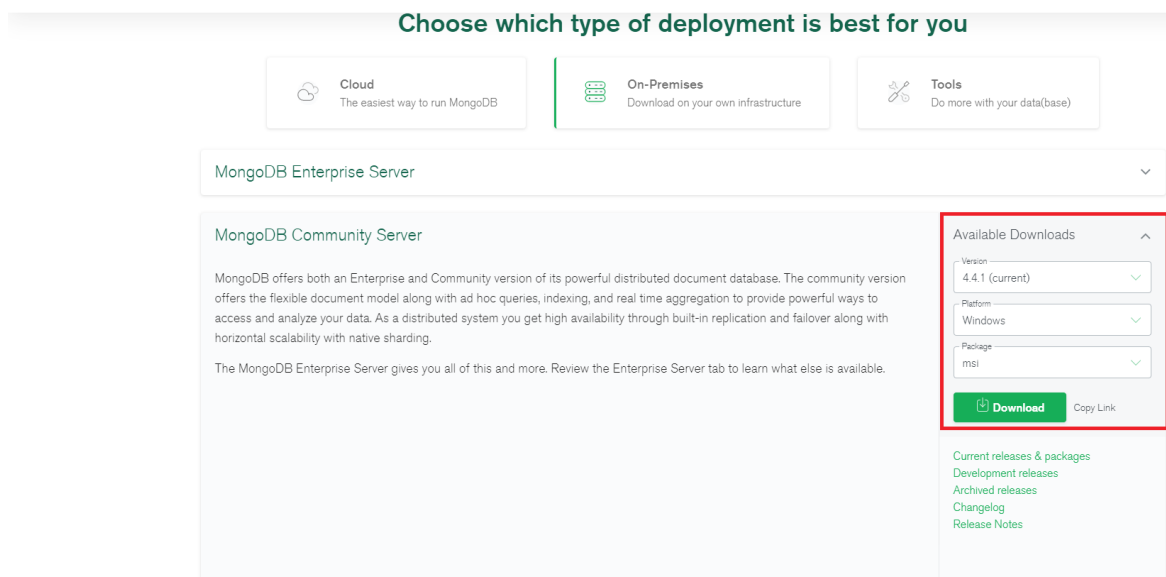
Choose which type of deployment is best for you

Cloud
The easiest way to run MongoDB

On-Premises
Download on your own infrastructure

Tools
Do more with your data(base)

MongoDB Enterprise Server

MongoDB Community Server

MongoDB offers both an Enterprise and Community version of its powerful distributed document database. The community version offers the flexible document model along with ad hoc queries, indexing, and real time aggregation to provide powerful ways to access and analyze your data. As a distributed system you get high availability through built-in replication and failover along with horizontal scalability with native sharding.

The MongoDB Enterprise Server gives you all of this and more. Review the Enterprise Server tab to learn what else is available.

Available Downloads

Version
4.4.1 (current)

Platform
Windows

Package
msi

Download

Copy Link

Current releases & packages
Development releases
Archived releases
Changelog
Release Notes